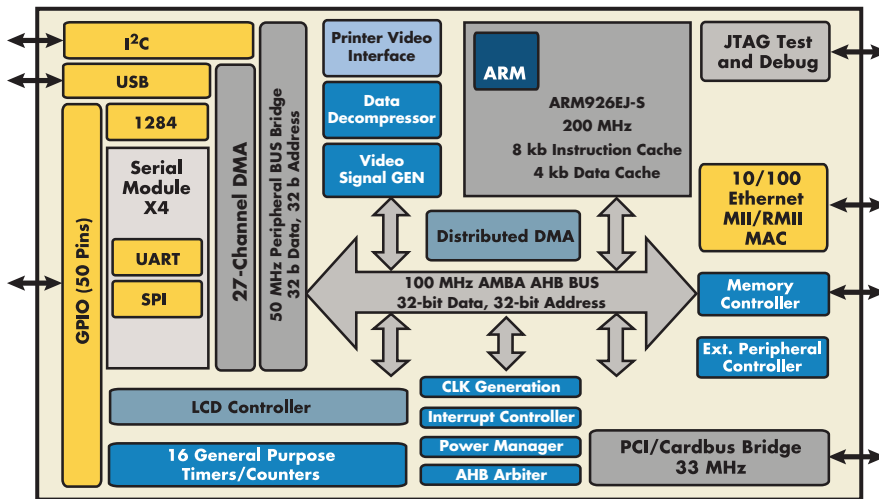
I$^2$C

USB

1284

Serial Module X4

UART

SPI

GPIO (50 Pins)

27-Channel DMA

50 MHz Peripheral BUS Bridge 32 b Data, 32 b Address

Printer Video Interface

Data Decompressor

Video Signal GEN

ARM

ARM926EJ-S
200 MHz
8 kb Instruction Cache
4 kb Data Cache

JTAG Test and Debug

10/100 Ethernet MII/RMII MAC

Distributed DMA

100 MHz AMBA AHB BUS
32-bit Data, 32-bit Address

Memory Controller

Ext. Peripheral Controller

LCD Controller

CLK Generation

Interrupt Controller

Power Manager

AHB Arbiter

16 General Purpose Timers/Counters

PCI/Cardbus Bridge 33 MHz